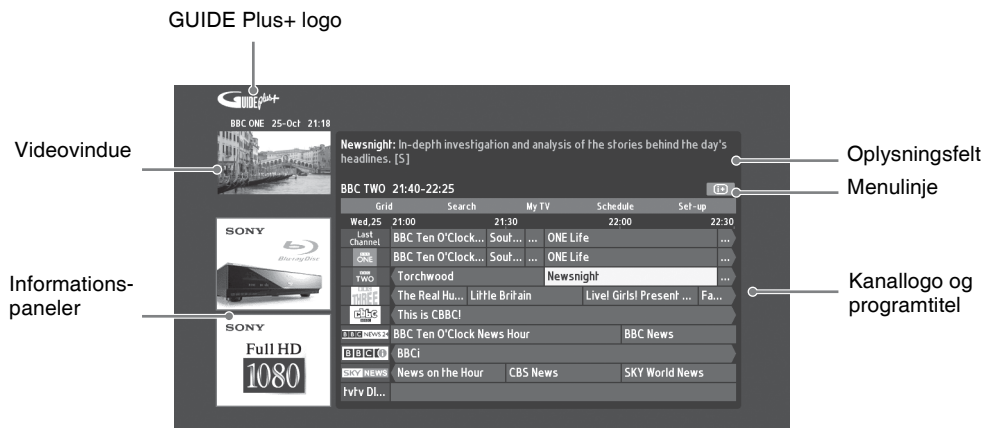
GUIDE Plus+ logo

Videovindue

Informationspaneler

Oplysningsfelt

Menulinje

Kanallogo og programtitel

GUIDE plus+

BBC ONE 25-Oct 21:18

Newsnight: In-depth investigation and analysis of the stories behind the day's headlines. [S]

BBC TWO 21:40-22:25

Grid Search My TV Schedule Set-up

Wed,25 21:00 21:30 22:00 22:30

Last Channel BBC Ten O'Clock... Sout... ... ONE Life ...

ONE BBC Ten O'Clock... Sout... ... ONE Life ...

TWO Torchwood Newsnight ...

THREE The Real Hu... Little Britain Live! Girls! Present ... Fa...

CBBC This is CBBC!

BBC NEWS 24 BBC Ten O'Clock News Hour BBC News

BBCi BBCi

SKY NEWS News on the Hour CBS News SKY World News

tvtv DI...

SONY Blu-ray Disc

SONY Full HD 1080